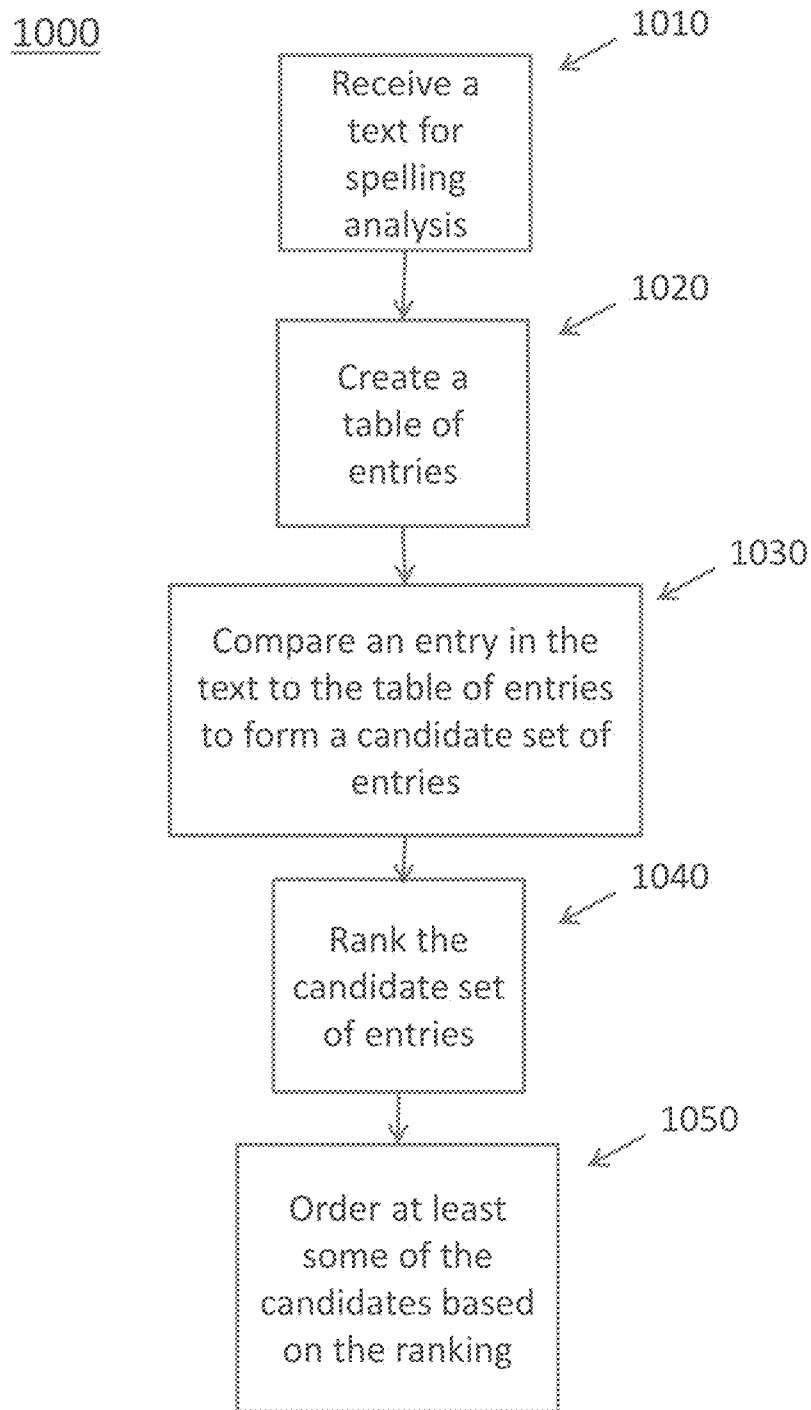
1000

1010

Receive a text for spelling analysis

1020

Create a table of entries

1030

Compare an entry in the text to the table of entries to form a candidate set of entries

1040

Rank the candidate set of entries

1050

Order at least some of the candidates based on the ranking